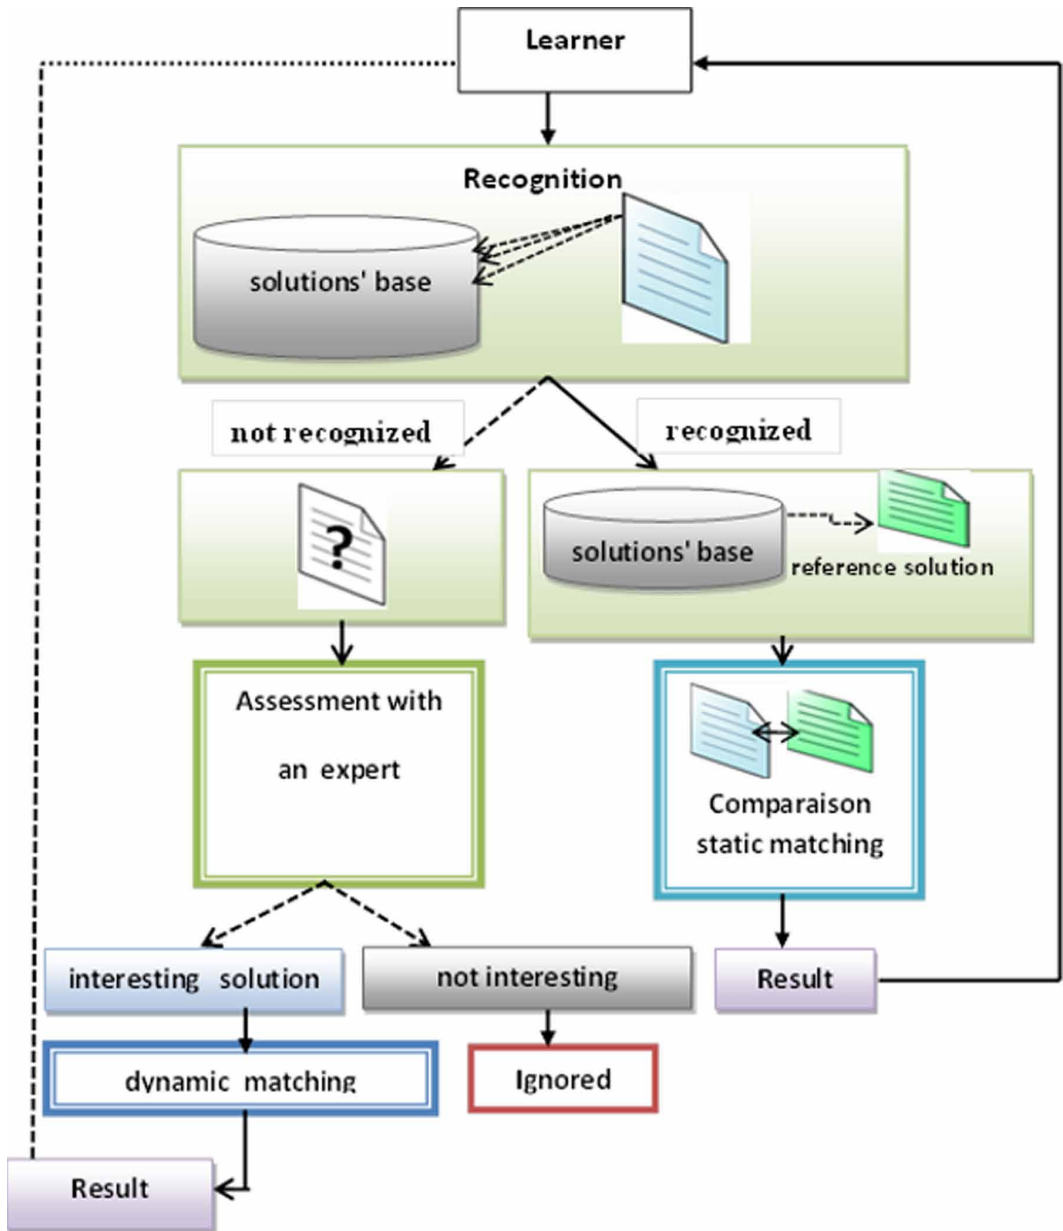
Learner

Recognition

solutions' base

not recognized

recognized

?

solutions' base

reference solution

Assessment with an expert

Comparaison static matching

interesting solution

not interesting

Result

dynamic matching

Ignored

Result